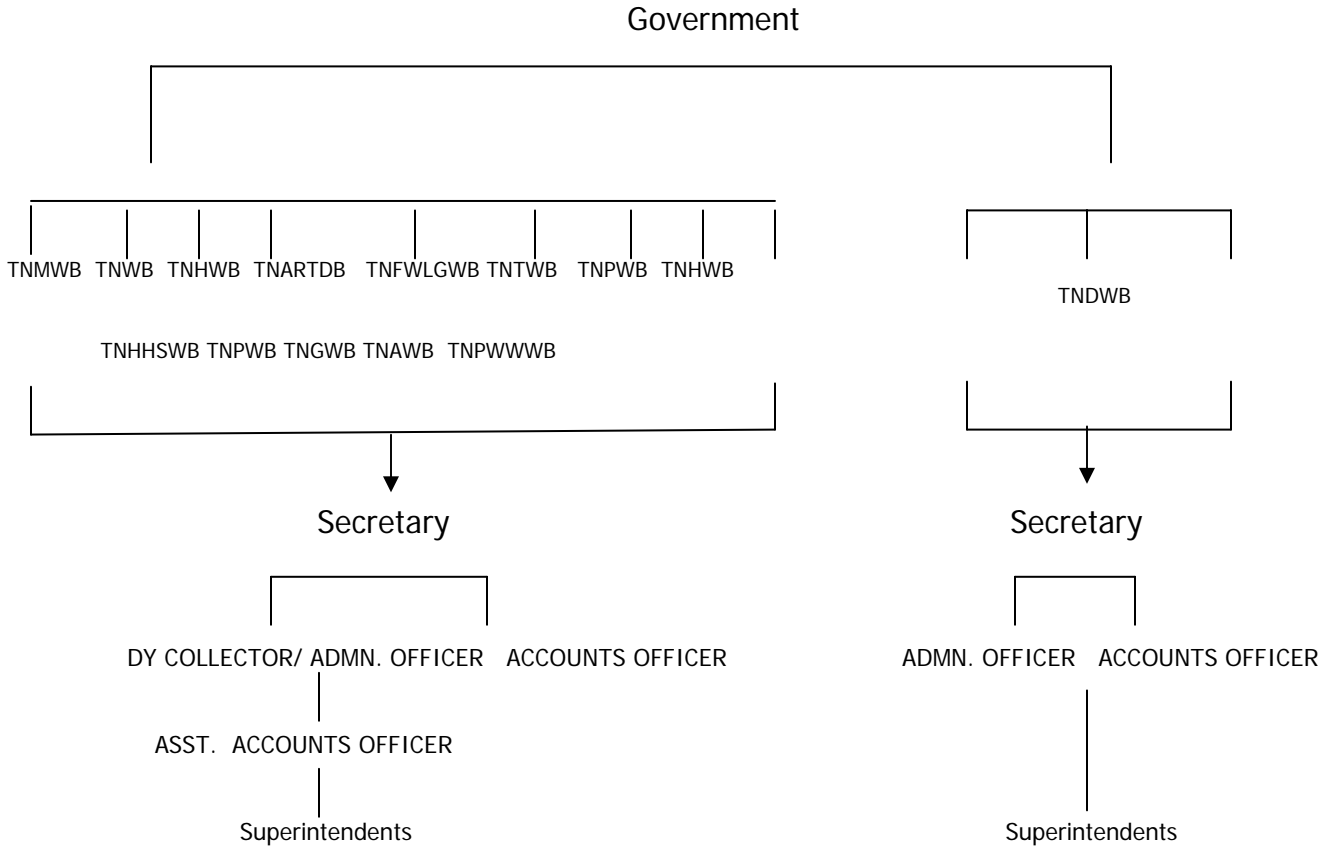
Government

TNMWB TNWB TNHWB TNARTDB TNFWLGWB TNTWB TNPWB TNHWB

TNHHSWB TNPWB TNGWB TNAWB TNPWWWB

TNDWB

Secretary

DY COLLECTOR/ ADMN. OFFICER ACCOUNTS OFFICER

ASST. ACCOUNTS OFFICER

Superintendents

Secretary

ADMN. OFFICER ACCOUNTS OFFICER

Superintendents